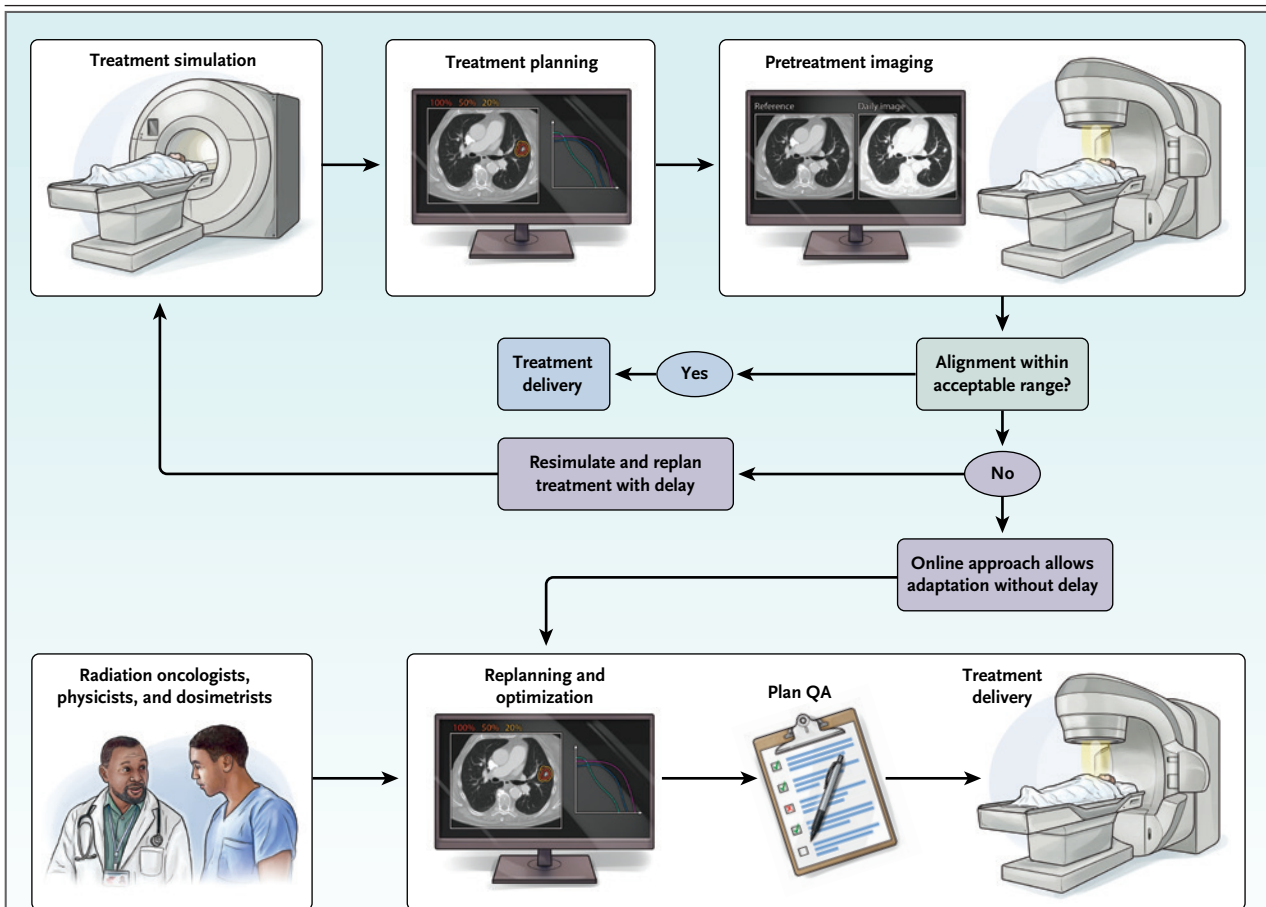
Treatment simulation

Treatment planning

100% 50% 20%

Pretreatment imaging

Reference

Daily image

Treatment delivery

Yes

Alignment within acceptable range?

Resimulate and replan treatment with delay

No

Online approach allows adaptation without delay

Radiation oncologists, physicists, and dosimetrists

Replanning and optimization

100% 50% 20%

Plan QA

Treatment delivery